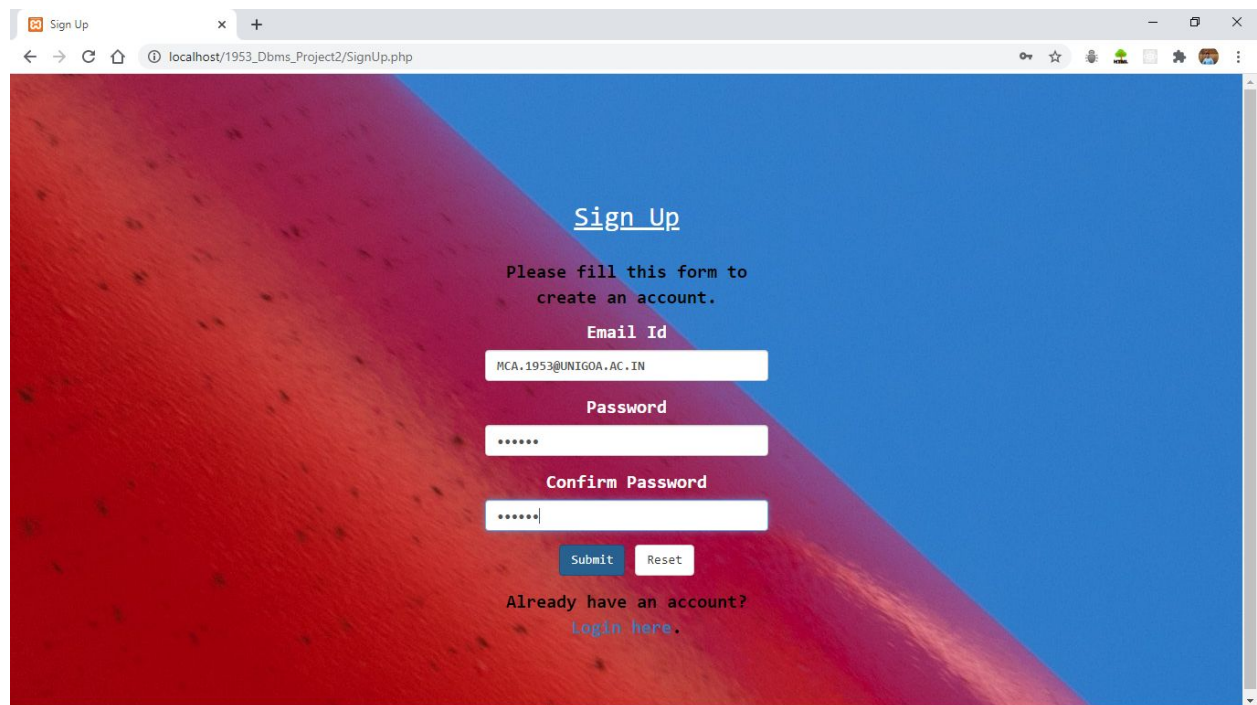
Sign Up
localhost/1953_Dbms_Project2/SignUp.php

Sign Up

Please fill this form to create an account.

Email Id

MCA.1953@UNIGOA.AC.IN

Password

••••••

Confirm Password

••••••

Submit Reset

Already have an account? Login here.